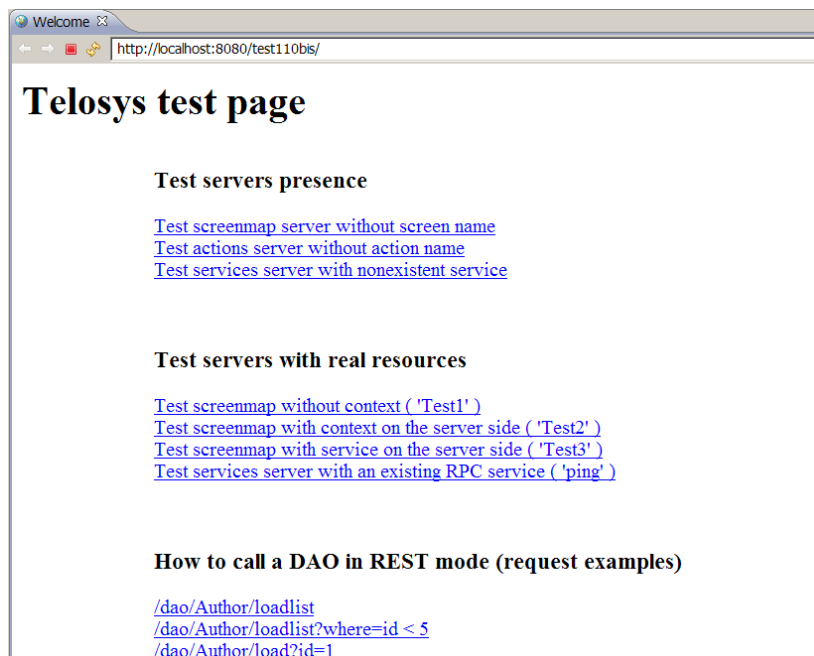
Welcome ☒

http://localhost:8080/test110bis/

Telosys test page

Test servers presence

Test screenmap server without screen name
Test actions server without action name
Test services server with nonexistent service

Test servers with real resources

Test screenmap without context ( 'Test1' )
Test screenmap with context on the server side ( 'Test2' )
Test screenmap with service on the server side ( 'Test3' )
Test services server with an existing RPC service ( 'ping' )

How to call a DAO in REST mode (request examples)

/dao/Author/loadlist
/dao/Author/loadlist?where=id < 5
/dao/Author/load?id=1